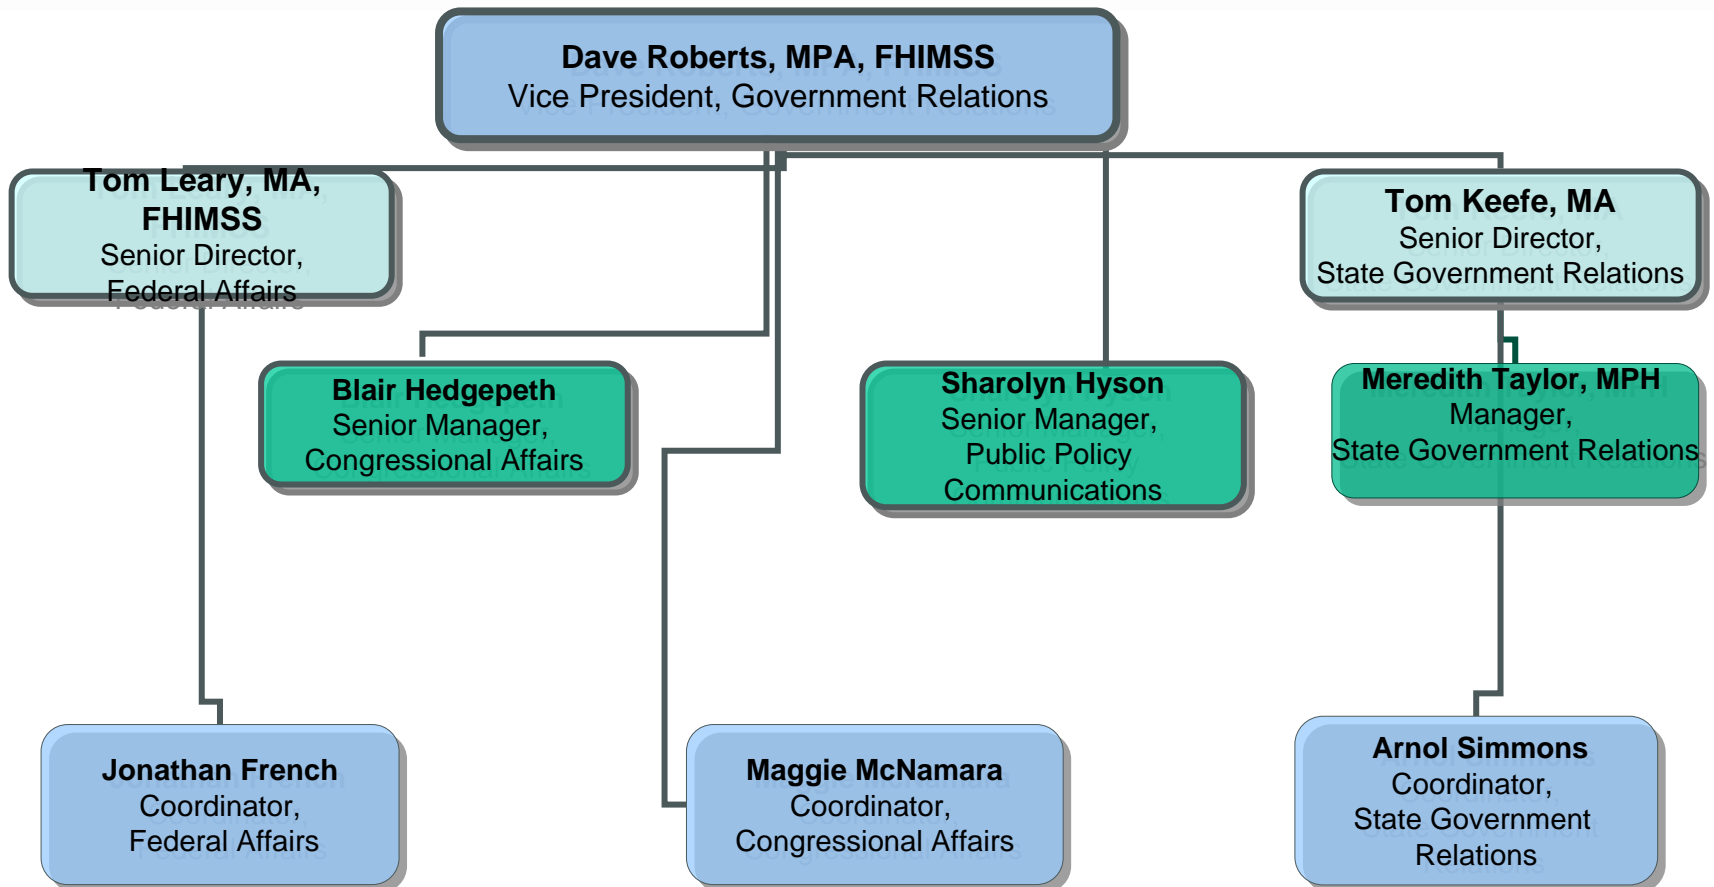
Dave Roberts, MPA, FHIMSS
Vice President, Government Relations

Tom Leary, MA, FHIMSS
Senior Director, Federal Affairs

Tom Keefe, MA
Senior Director, State Government Relations

Blair Hedgepeth
Senior Manager, Congressional Affairs

Sharolyn Hyson
Senior Manager, Public Policy Communications

Meredith Taylor, MPH
Manager, State Government Relations

Jonathan French
Coordinator, Federal Affairs

Maggie McNamara
Coordinator, Congressional Affairs

Arnol Simmons
Coordinator, State Government Relations